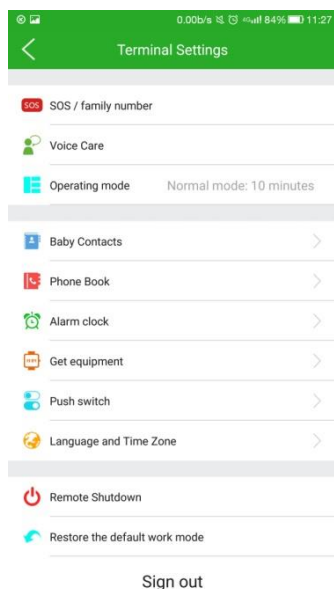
0.00b/s 84% 11:27

Terminal Settings

SOS

SOS / family number

Voice Care

Operating mode Normal mode: 10 minutes

Baby Contacts

Phone Book

Alarm clock

Get equipment

Push switch

Language and Time Zone

Remote Shutdown

Restore the default work mode

Sign out